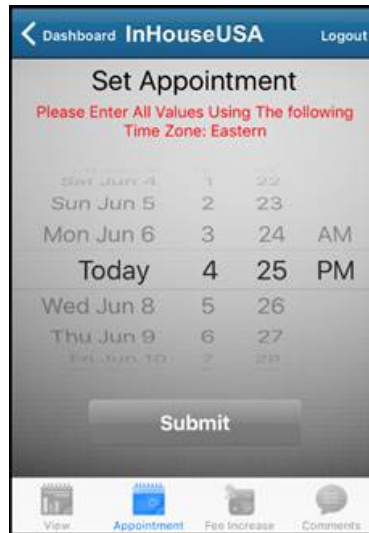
Dashboard InHouseUSA Logout

Set Appointment

Please Enter All Values Using The following Time Zone: Eastern

Sat Jun 4 1 22
Sun Jun 5 2 23
Mon Jun 6 3 24 AM
Today 4 25 PM
Wed Jun 8 5 26
Thu Jun 9 6 27
Fri Jun 10 7 28

Submit

View Appointment Fee Increase Comments